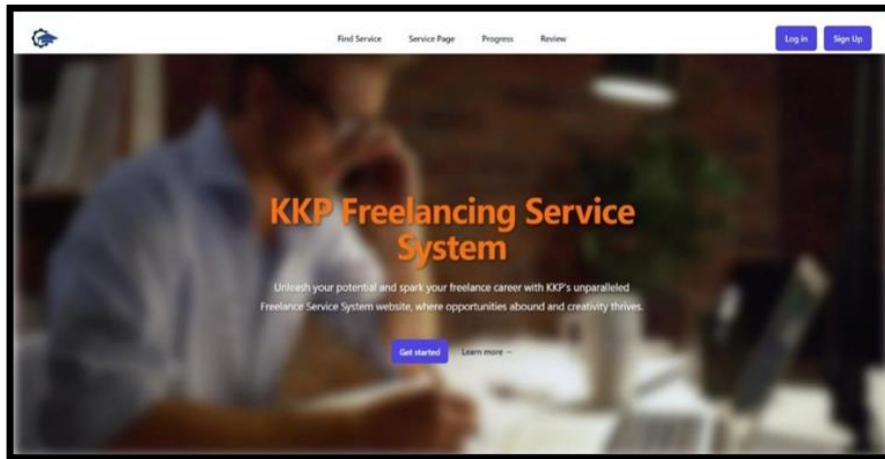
Find Service Service Page Progress Review

Log in Sign Up

KKP Freelancing Service System

Unleash your potential and spark your freelance career with KKP's unparalleled Freelance Service System website, where opportunities abound and creativity thrives.

Get started Learn more →